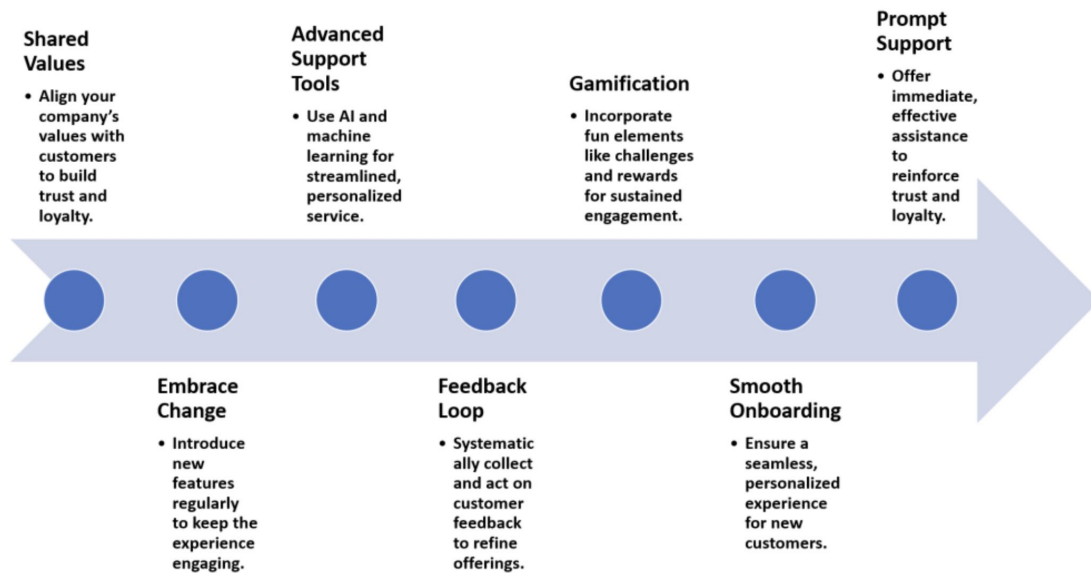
Shared Values

- Align your company's values with customers to build trust and loyalty.

Embrace Change

- Introduce new features regularly to keep the experience engaging.

Advanced Support Tools

- Use AI and machine learning for streamlined, personalized service.

Feedback Loop

- Systematically collect and act on customer feedback to refine offerings.

Gamification

- Incorporate fun elements like challenges and rewards for sustained engagement.

Smooth Onboarding

- Ensure a seamless, personalized experience for new customers.

Prompt Support

- Offer immediate, effective assistance to reinforce trust and loyalty.